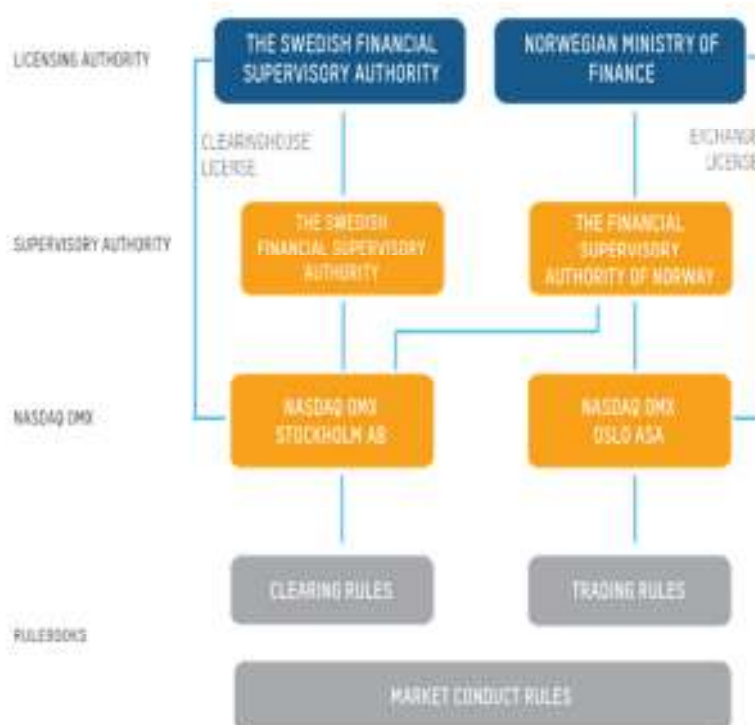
LICENSING AUTHORITY

THE SWEDISH FINANCIAL SUPERVISORY AUTHORITY

NORWEGIAN MINISTRY OF FINANCE

CLEARINGHOUSE LICENSE

EXCHANGE LICENSE

SUPERVISORY AUTHORITY

THE SWEDISH FINANCIAL SUPERVISORY AUTHORITY

THE FINANCIAL SUPERVISORY AUTHORITY OF NORWAY

NASDAQ OMX

NASDAQ OMX STOCKHOLM AB

NASDAQ OMX OSLO ASA

CLEARING RULES

TRADING RULES

RULEBOOKS

MARKET CONDUCT RULES